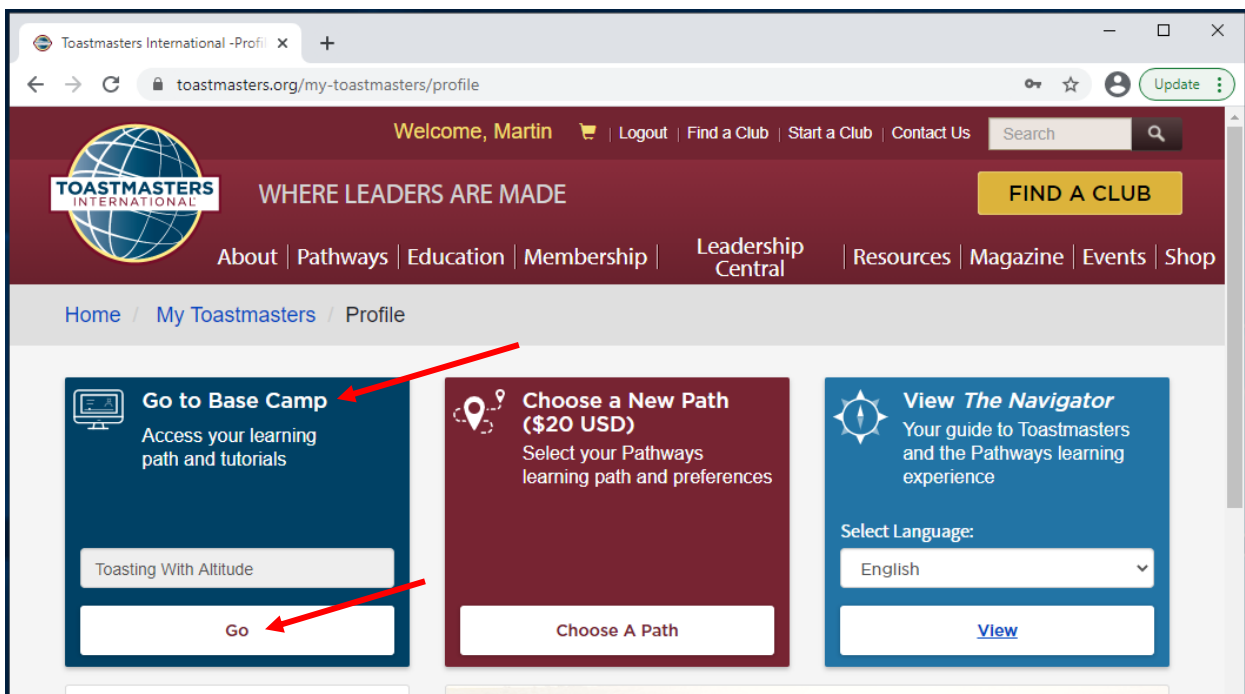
Toastmasters International -Profil ×
+
toastmasters.org/my-toastmasters/profile
Update

TOASTMASTERS INTERNATIONAL

Welcome, Martin | Logout | Find a Club | Start a Club | Contact Us
Search

WHERE LEADERS ARE MADE
FIND A CLUB

About | Pathways | Education | Membership | Leadership Central | Resources | Magazine | Events | Shop

Home / My Toastmasters / Profile

Go to Base Camp
Access your learning path and tutorials
Toasting With Altitude
Go

Choose a New Path ($20 USD)
Select your Pathways learning path and preferences
Choose A Path

View *The Navigator*
Your guide to Toastmasters and the Pathways learning experience
Select Language:
English
View